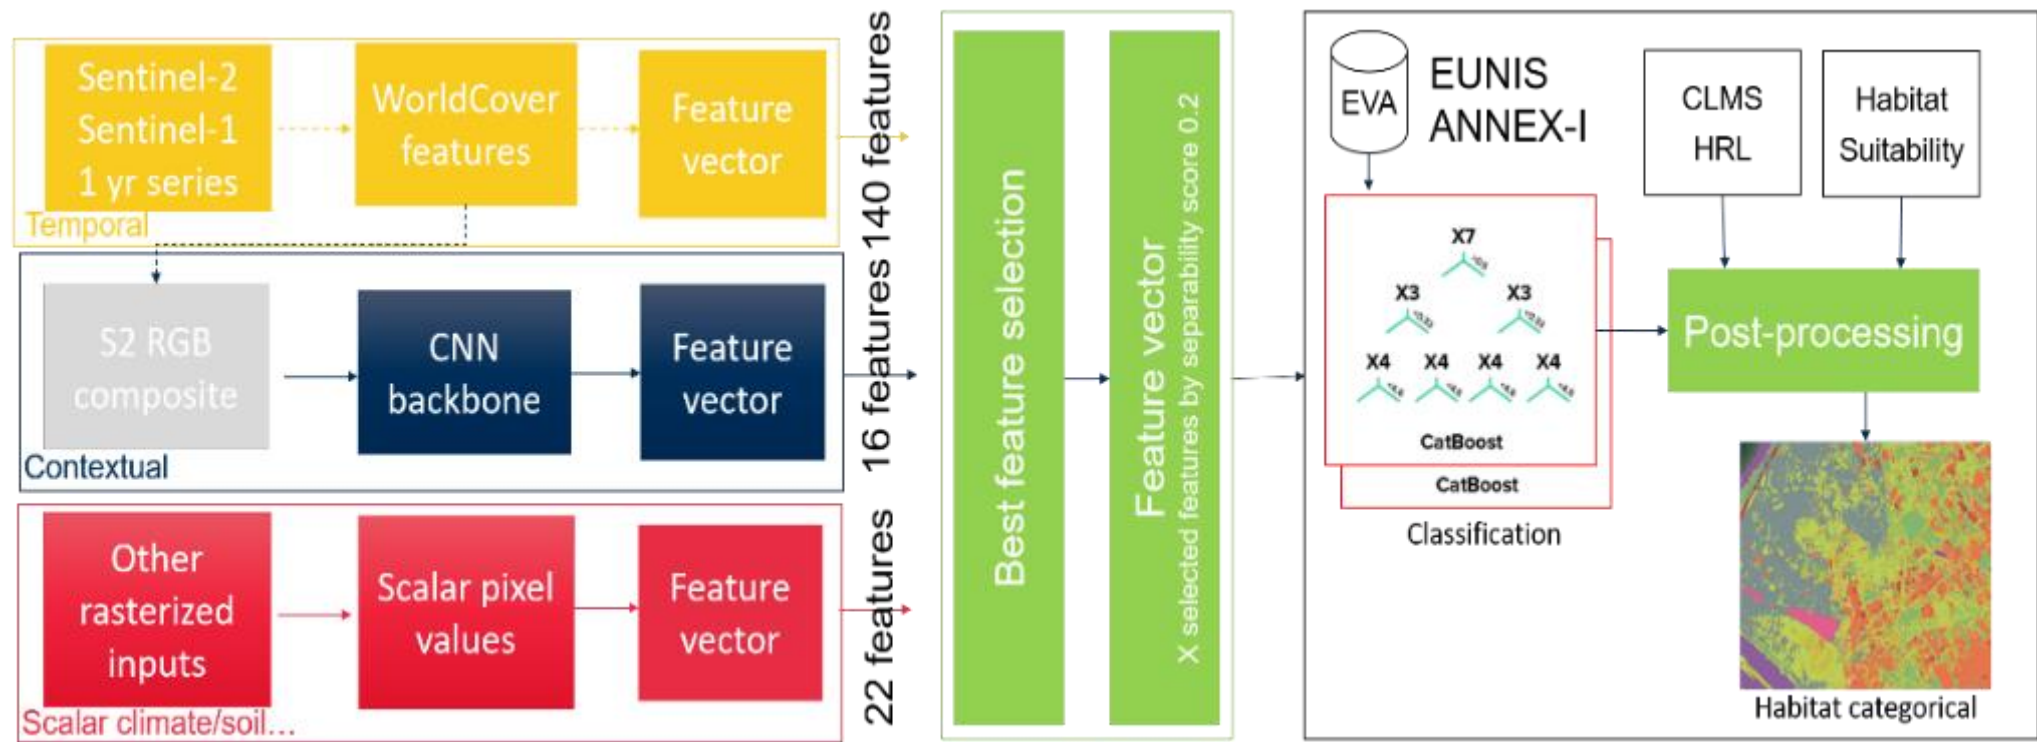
Sentinel-2
Sentinel-1
1 yr series

WorldCover features

Feature vector

Temporal

140 features

S2 RGB composite

CNN backbone

Feature vector

Contextual

16 features

Other rasterized inputs

Scalar pixel values

Feature vector

Scalar climate/soil...

22 features

Best feature selection

Feature vector
X selected features by separability score 0.2

EVA

EUNIS
ANNEX-I

CLMS
HRL

Habitat
Suitability

X7
X3
X3
X4
X4
X4
X4
CatBoost
CatBoost
Classification

Post-processing

Habitat categorical